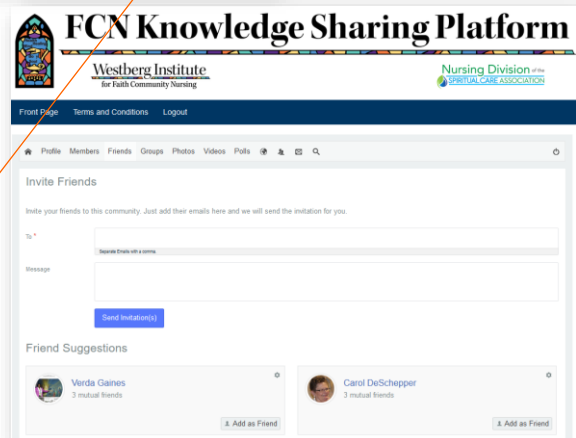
FCN Knowledge Sharing Platform

Westberg Institute for Faith Community Nursing

Nursing Division of the SPIRITUAL CARE ASSOCIATION

Front Page Terms and Conditions Logout

Profile Members Friends Groups Photos Videos Polls

Invite Friends

Invite your friends to this community. Just add their emails here and we will send the invitation for you.

To *

Separate Emails with a comma.

Message

Send Invitation(s)

Friend Suggestions

Verda Gaines
3 mutual friends
Add as Friend

Carol DeSchepper
3 mutual friends
Add as Friend